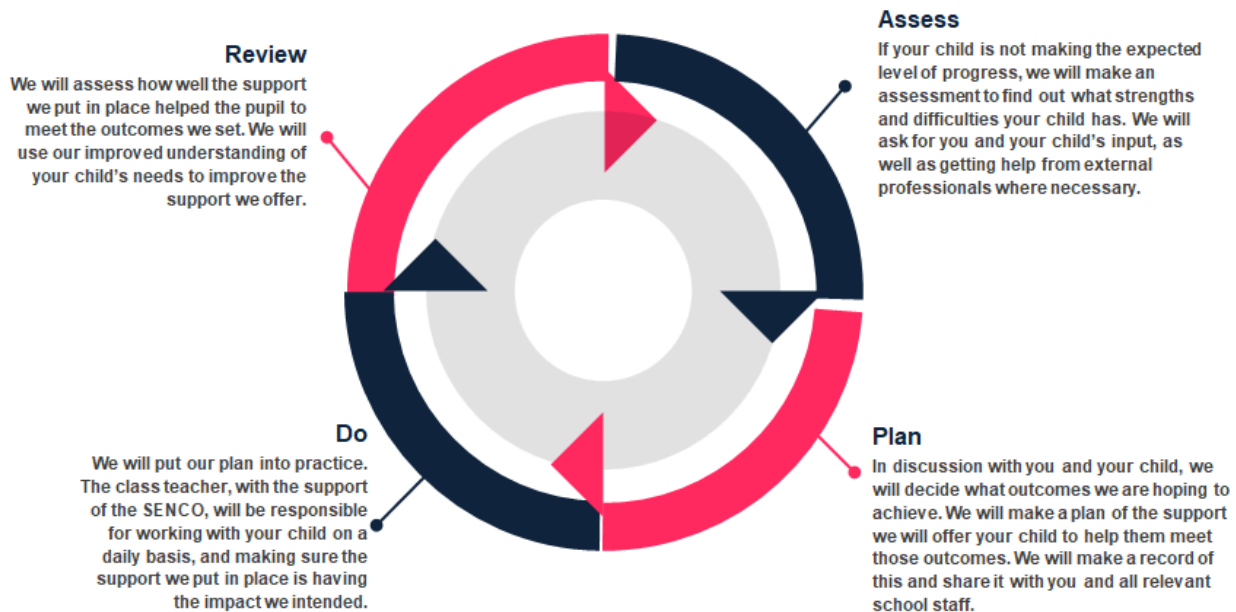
Assess
If your child is not making the expected level of progress, we will make an assessment to find out what strengths and difficulties your child has. We will ask for you and your child's input, as well as getting help from external professionals where necessary.

Plan
In discussion with you and your child, we will decide what outcomes we are hoping to achieve. We will make a plan of the support we will offer your child to help them meet those outcomes. We will make a record of this and share it with you and all relevant school staff.

Do
We will put our plan into practice. The class teacher, with the support of the SENCO, will be responsible for working with your child on a daily basis, and making sure the support we put in place is having the impact we intended.

Review
We will assess how well the support we put in place helped the pupil to meet the outcomes we set. We will use our improved understanding of your child's needs to improve the support we offer.